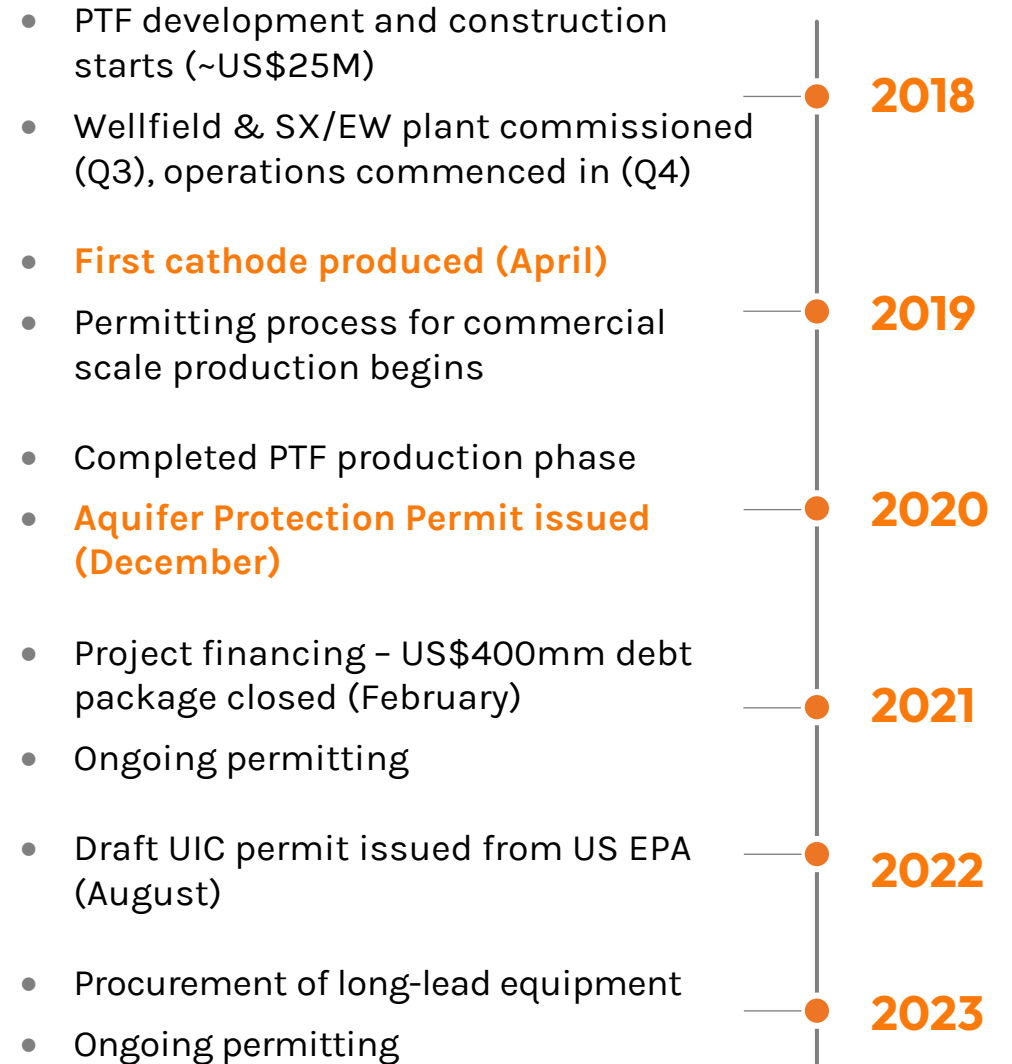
- PTF development and construction starts (~US$25M)
- Wellfield & SX/EW plant commissioned (Q3), operations commenced in (Q4)

2018

- First cathode produced (April)
- Permitting process for commercial scale production begins

2019

- Completed PTF production phase
- Aquifer Protection Permit issued (December)

2020

- Project financing – US$400mm debt package closed (February)
- Ongoing permitting

2021

- Draft UIC permit issued from US EPA (August)

2022

- Procurement of long-lead equipment
- Ongoing permitting

2023